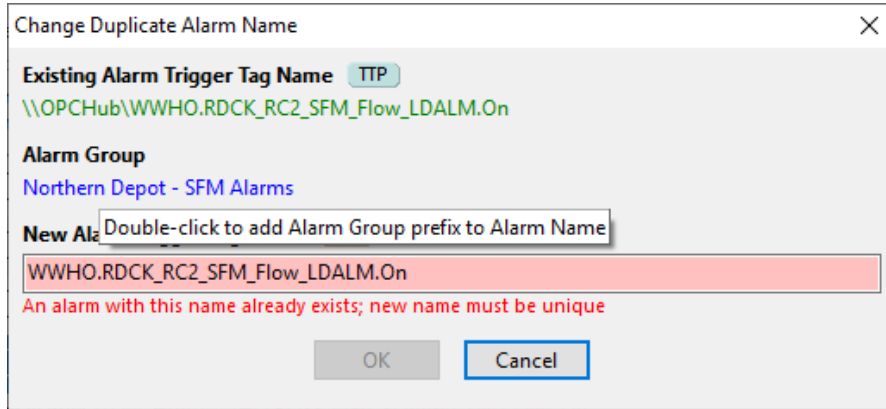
Change Duplicate Alarm Name

Existing Alarm Trigger Tag Name TTP
\\OPCHub\WWHO.RDCK_RC2_SFM_Flow_LDALM.On

Alarm Group
Northern Depot - SFM Alarms

New Ala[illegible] Double-click to add Alarm Group prefix to Alarm Name

WWHO.RDCK_RC2_SFM_Flow_LDALM.On
An alarm with this name already exists; new name must be unique

OK Cancel